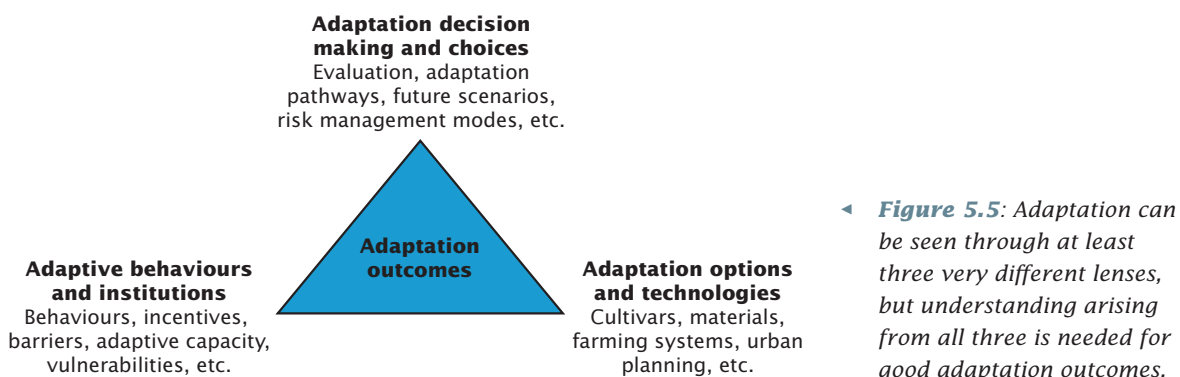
**Adaptation decision making and choices**
Evaluation, adaptation pathways, future scenarios, risk management modes, etc.

**Adaptation outcomes**

**Adaptive behaviours and institutions**
Behaviours, incentives, barriers, adaptive capacity, vulnerabilities, etc.

**Adaptation options and technologies**
Cultivars, materials, farming systems, urban planning, etc.

◂ *Figure 5.5: Adaptation can be seen through at least three very different lenses, but understanding arising from all three is needed for good adaptation outcomes.*